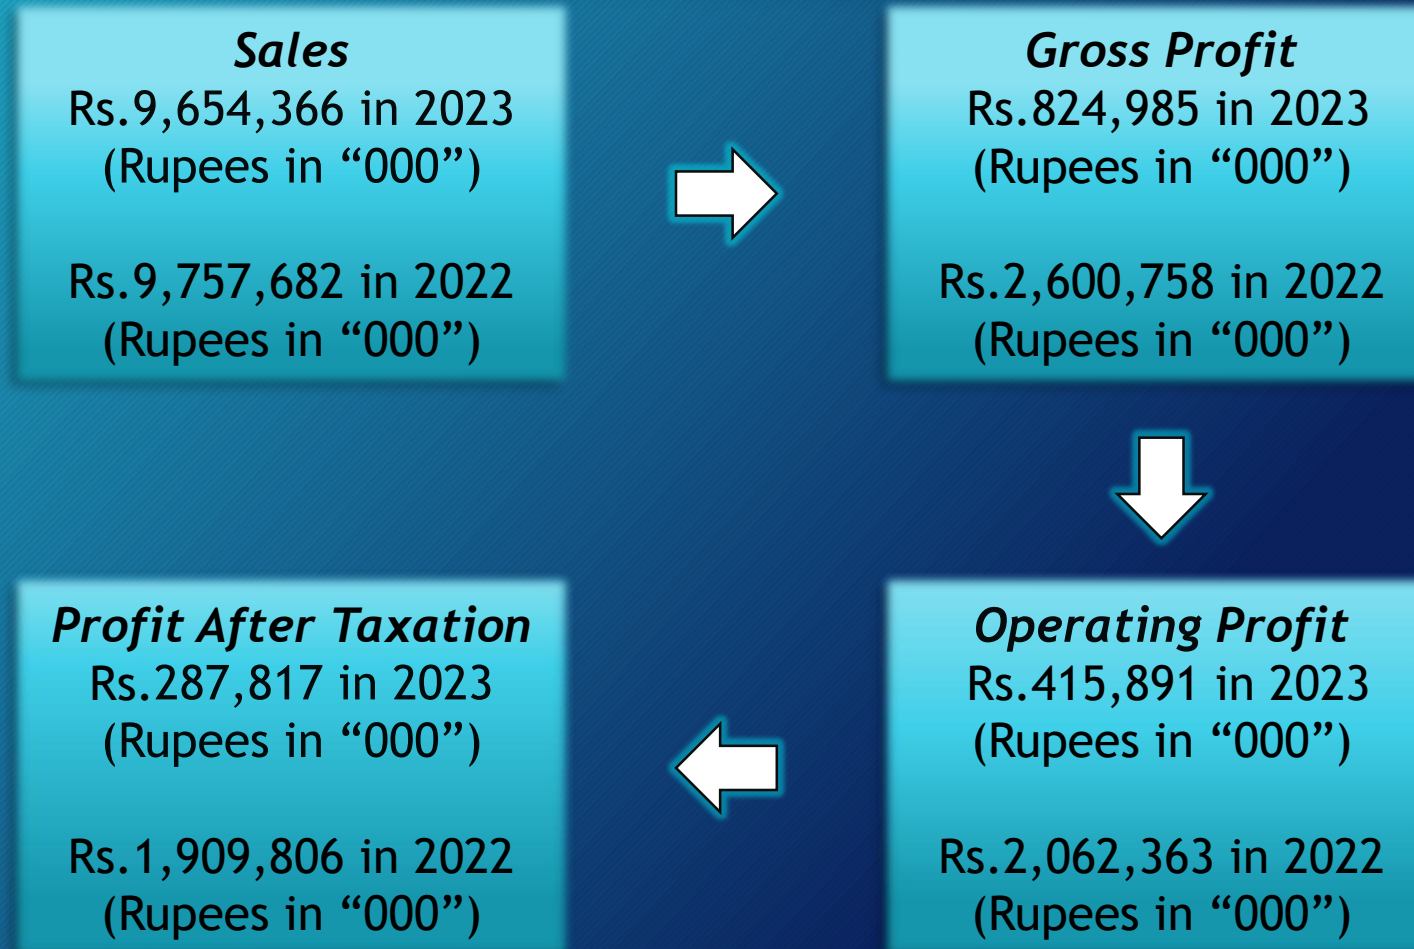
Sales
Rs.9,654,366 in 2023
(Rupees in “000”)

Rs.9,757,682 in 2022
(Rupees in “000”)

Gross Profit
Rs.824,985 in 2023
(Rupees in “000”)

Rs.2,600,758 in 2022
(Rupees in “000”)

Operating Profit
Rs.415,891 in 2023
(Rupees in “000”)

Rs.2,062,363 in 2022
(Rupees in “000”)

Profit After Taxation
Rs.287,817 in 2023
(Rupees in “000”)

Rs.1,909,806 in 2022
(Rupees in “000”)